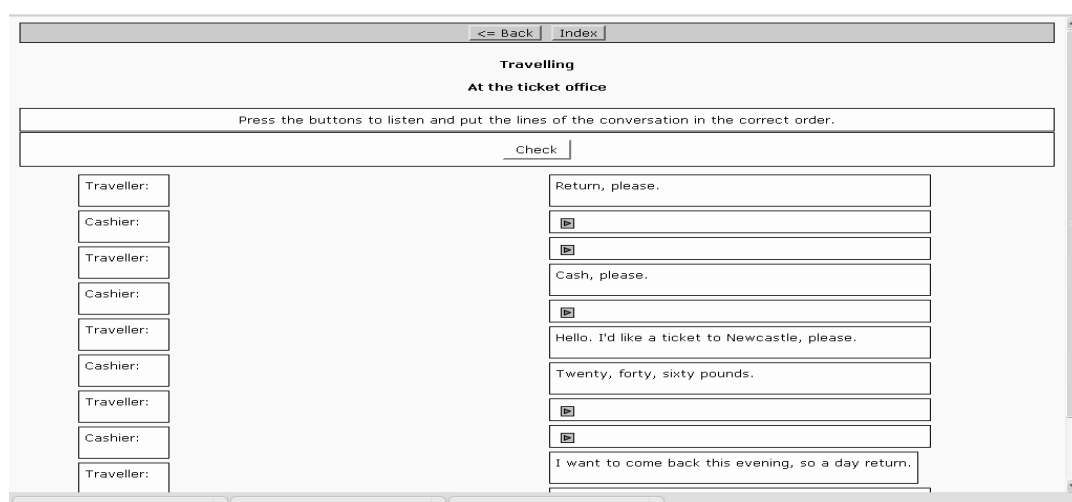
<= Back Index

Travelling

At the ticket office

Press the buttons to listen and put the lines of the conversation in the correct order.

Check

Traveller:

Cashier:

Traveller:

Cashier:

Traveller:

Cashier:

Traveller:

Cashier:

Traveller:

Return, please.

Cash, please.

Hello. I'd like a ticket to Newcastle, please.

Twenty, forty, sixty pounds.

I want to come back this evening, so a day return.